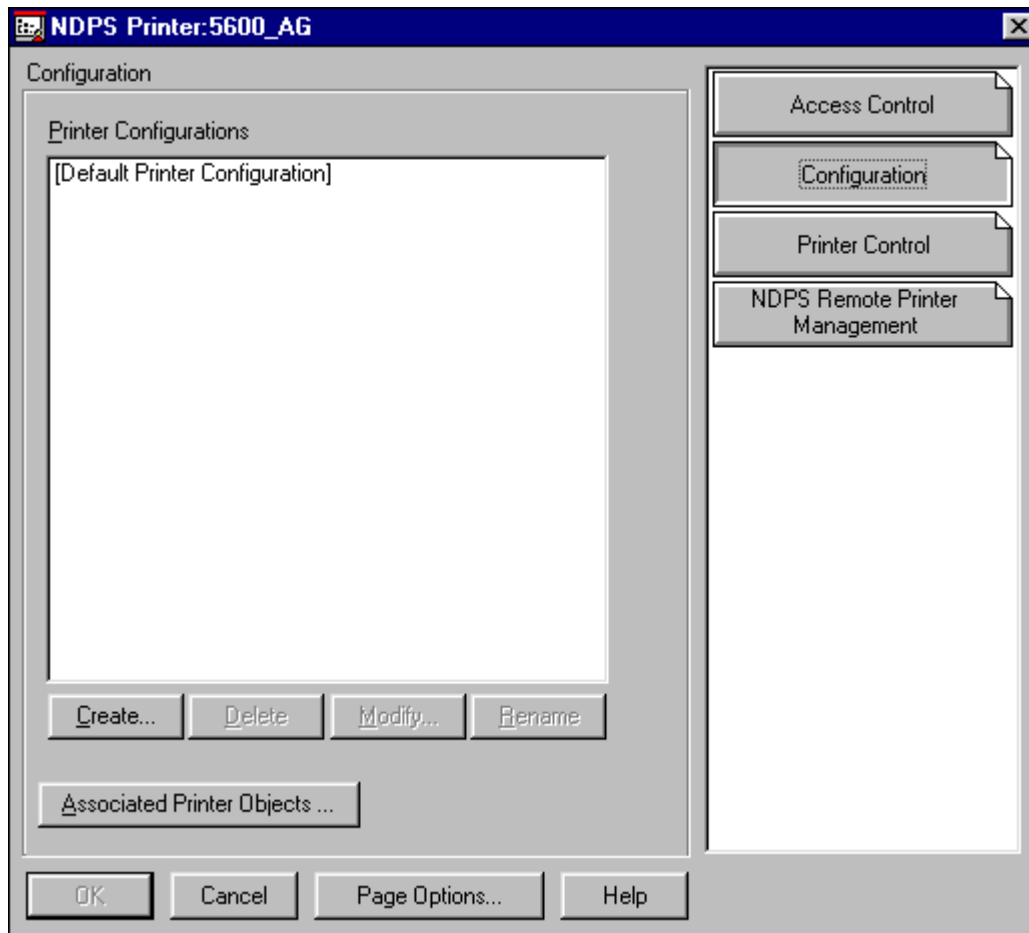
NDPS Printer:5600_AG

Configuration

Printer Configurations

[Default Printer Configuration]

Create...

Delete

Modify...

Rename

Associated Printer Objects ...

Access Control

Configuration

Printer Control

NDPS Remote Printer Management

OK

Cancel

Page Options...

Help